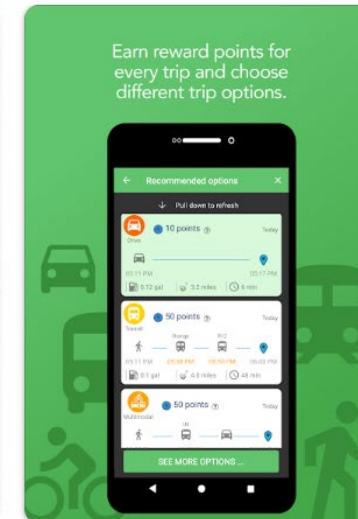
Earn reward points for every trip and choose different trip options.

Recommended options

Pull down to refresh

Drive

10 points

Today

05:11 PM

05:17 PM

0.12 gal

3.2 miles

6 min

Transit

50 points

Today

Orange

812

05:11 PM

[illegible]

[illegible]

06:03 PM

0.1 gal

4.8 miles

48 min

Multimodal

50 points

Today

SEE MORE OPTIONS ...